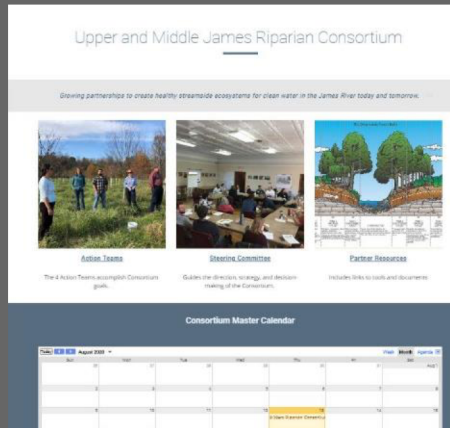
Upper and Middle James Riparian Consortium

Growing partnerships to create healthy streamside ecosystems for clean water in the James River today and tomorrow.

Action Teams

The 4 Action Teams accomplish Consortium goals.

Steering Committee

Guides the direction, strategy, and decision-making of the Consortium.

Partner Resources

Includes links to tools and documents.

Consortium Master Calendar

Today August 2020

Week Month Agenda

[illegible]